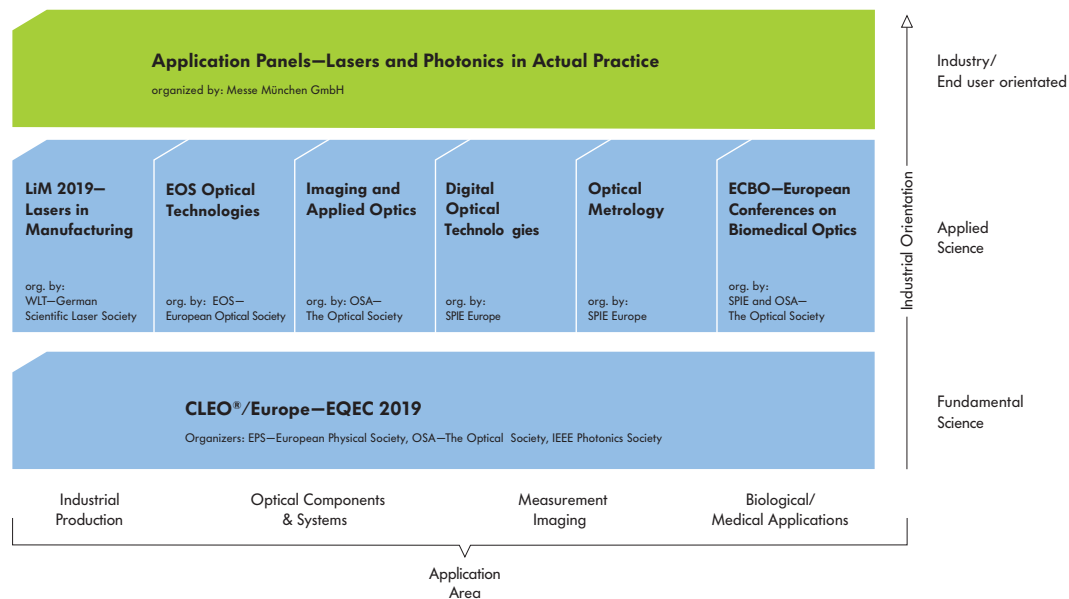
Application Panels—Lasers and Photonics in Actual Practice

organized by: Messe München GmbH

Industry/
End user orientated

LiM 2019—
Lasers in
Manufacturing

org. by:
WLT—German
Scientific Laser Society

EOS Optical
Technologies

org. by: EOS—
European Optical Society

Imaging and
Applied Optics

org. by: OSA—
The Optical Society

Digital
Optical
Technolo gies

org. by:
SPIE Europe

Optical
Metrology

org. by:
SPIE Europe

ECBO—European
Conferences on
Biomedical Optics

org. by:
SPIE and OSA—
The Optical Society

Applied
Science

Industrial Orientation

CLEO®/Europe—EQEC 2019

Organizers: EPS—European Physical Society, OSA—The Optical Society, IEEE Photonics Society

Fundamental
Science

Industrial
Production

Optical Components
& Systems

Measurement
Imaging

Biological/
Medical Applications

Application
Area